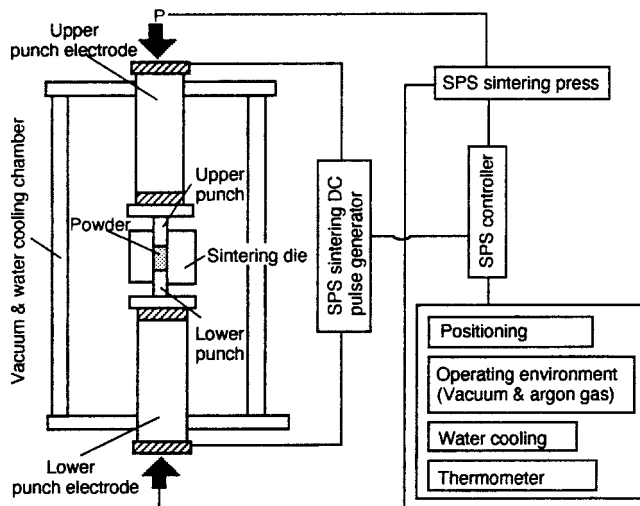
P

Upper punch electrode

Vacuum & water cooling chamber

Upper punch

Powder

Sintering die

Lower punch

Lower punch electrode

SPS sintering DC pulse generator

SPS sintering press

SPS controller

Positioning

Operating environment (Vacuum & argon gas)

Water cooling

Thermometer